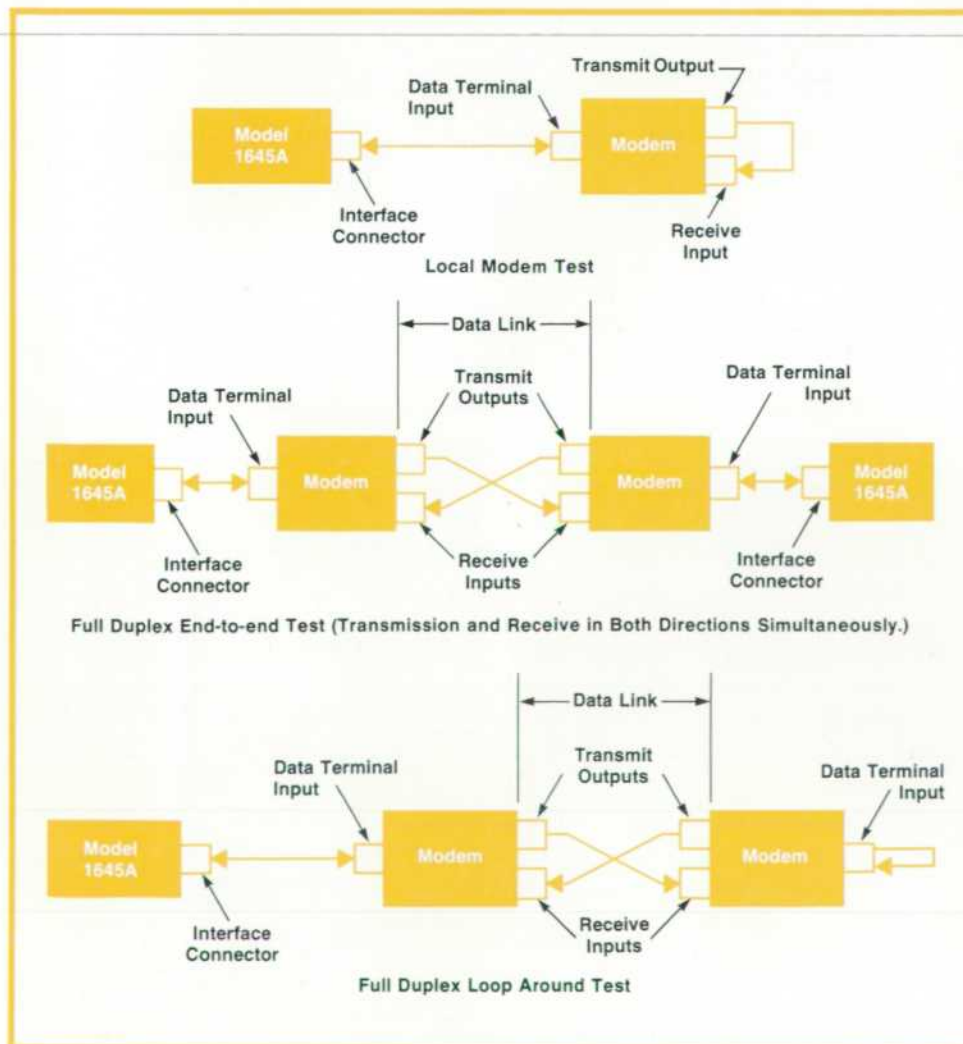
Model 1645A

Interface Connector

Data Terminal Input

Transmit Output

Modem

Receive Input

Local Modem Test

Data Link

Data Terminal Input

Transmit Outputs

Data Terminal Input

Model 1645A

Modem

Modem

Model 1645A

Interface Connector

Receive Inputs

Interface Connector

Full Duplex End-to-end Test (Transmission and Receive in Both Directions Simultaneously.)

Data Link

Data Terminal Input

Transmit Outputs

Data Terminal Input

Model 1645A

Modem

Modem

Interface Connector

Receive Inputs

Full Duplex Loop Around Test